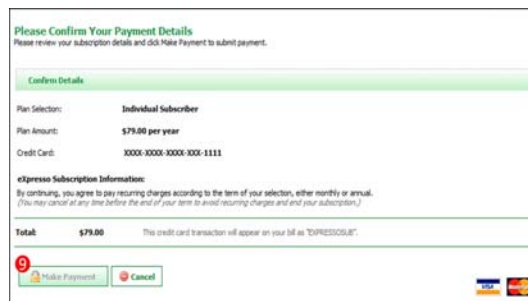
Please Confirm Your Payment Details
Please review your subscription details and click Make Payment to submit payment.

Confirm Details

| | |
|---|---|
| Plan Selection: | Individual Subscriber |
| Plan Amount: | $79.00 per year |
| Credit Card: | XXXX-XXXX-XXXX-XXX-1111 |

eXpresso Subscription Information:
By continuing, you agree to pay recurring charges according to the term of your selection, either monthly or annual.
(You may cancel at any time before the end of your term to avoid recurring charges and end your subscription.)

Total: $79.00 This credit card transaction will appear on your bill as "EXPRESSOSUB".

9

Make Payment Cancel

VISA